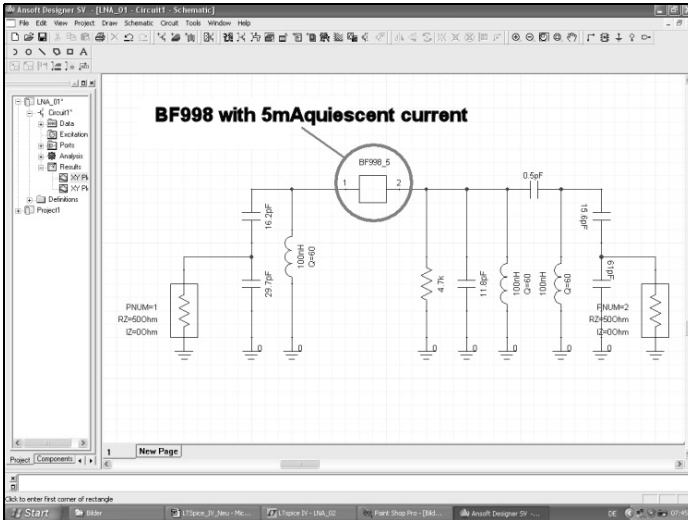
Ansoft Designer SV - [LNA_01 - Circuit1 - Schematic]

File Edit View Project Draw Schematic Circuit Tools Window Help

LNA_01*
Circuit1*
Data
Excitation
Ports
Analysis
Results
XY Pl
XY Pl
Definitions
Project1

BF998 with 5mAquiescent current

BF998_5

1

2

0.5pF

16.2pF

100nH
Q=60

29.7pF

PNUM=1
RZ=50Ohm
IZ=0Ohm

4.7k

11.8pF

100nH
Q=60

100nH
Q=60

15.6pF

6.1pF

PNUM=2
RZ=50Ohm
IZ=0Ohm

0

0

0

0

0

0

0

0

0

1

New Page

Project Components

Click to enter first corner of rectangle

Start

Bilder

LTSpice_IV_Neu - Mic...

LTspice IV - LNA_02

Paint Shop Pro - [Bild...

Ansoft Designer SV ...

DE

07:45